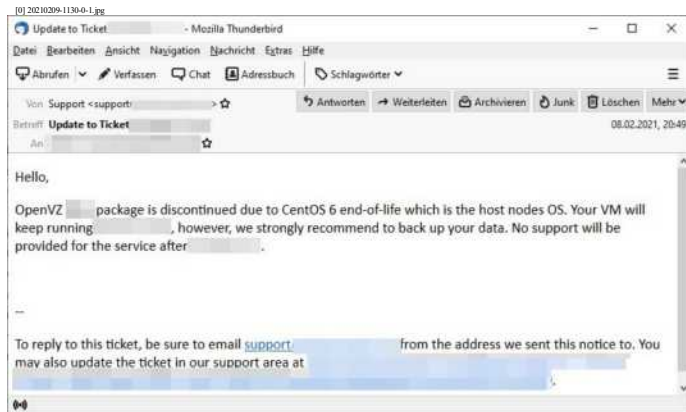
[0] 20210209-1130-0-1.jpg

Update to Ticket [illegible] - Mozilla Thunderbird

Datei Bearbeiten Ansicht Navigation Nachricht Extras Hilfe

Abrufen Verfassen Chat Adressbuch Schlagwörter

Von Support <support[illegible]>

Antworten Weiterleiten Archivieren Junk Löschen Mehr

Betreff Update to Ticket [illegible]

08.02.2021, 20:49

An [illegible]

Hello,

OpenVZ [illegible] package is discontinued due to CentOS 6 end-of-life which is the host nodes OS. Your VM will keep running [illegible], however, we strongly recommend to back up your data. No support will be provided for the service after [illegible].

--

To reply to this ticket, be sure to email support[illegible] from the address we sent this notice to. You may also update the ticket in our support area at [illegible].